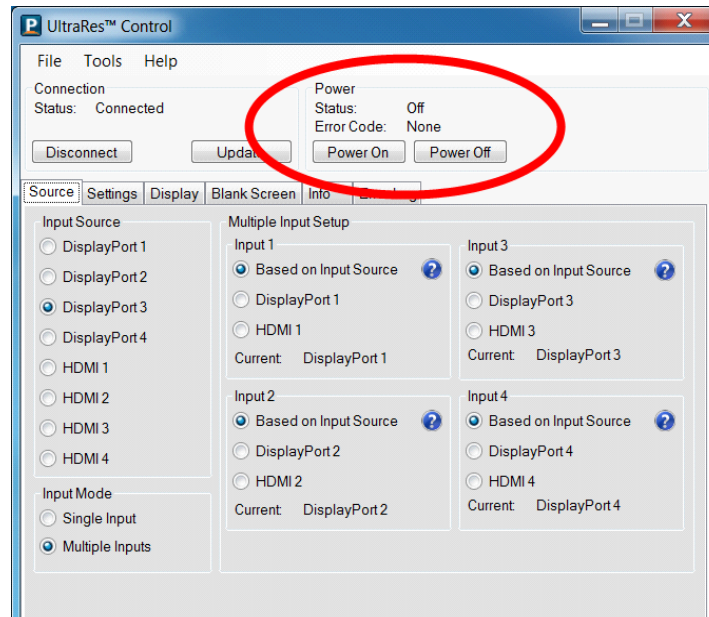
UltraRes™ Control

File Tools Help

Connection
Status: Connected

Disconnect Upda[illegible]

Power
Status: Off
Error Code: None

Power On Power Off

Source Settings Display Blank Screen Info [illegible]

Input Source
DisplayPort 1
DisplayPort 2
DisplayPort 3
DisplayPort 4
HDMI 1
HDMI 2
HDMI 3
HDMI 4

Input Mode
Single Input
Multiple Inputs

Multiple Input Setup

Input 1
Based on Input Source
DisplayPort 1
HDMI 1
Current: DisplayPort 1

Input 3
Based on Input Source
DisplayPort 3
HDMI 3
Current: DisplayPort 3

Input 2
Based on Input Source
DisplayPort 2
HDMI 2
Current: DisplayPort 2

Input 4
Based on Input Source
DisplayPort 4
HDMI 4
Current: DisplayPort 4